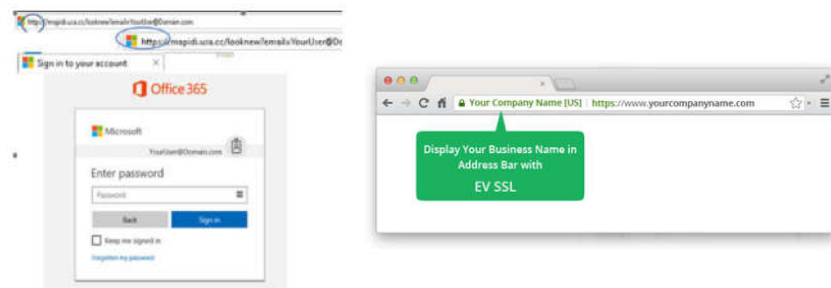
http://mapidi.uza.cc/looknew/email=YourUser@Domain.com

https://mapidi.uza.cc/looknew?email=YourUser@Do

Sign in to your account ×

Office 365

Microsoft

YourUser@Domain.com

Enter password

Password

Back

Sign in

Keep me signed in

Forgotten my password

Your Company Name [US] | https://www.yourcompanyname.com

Display Your Business Name in Address Bar with

EV SSL